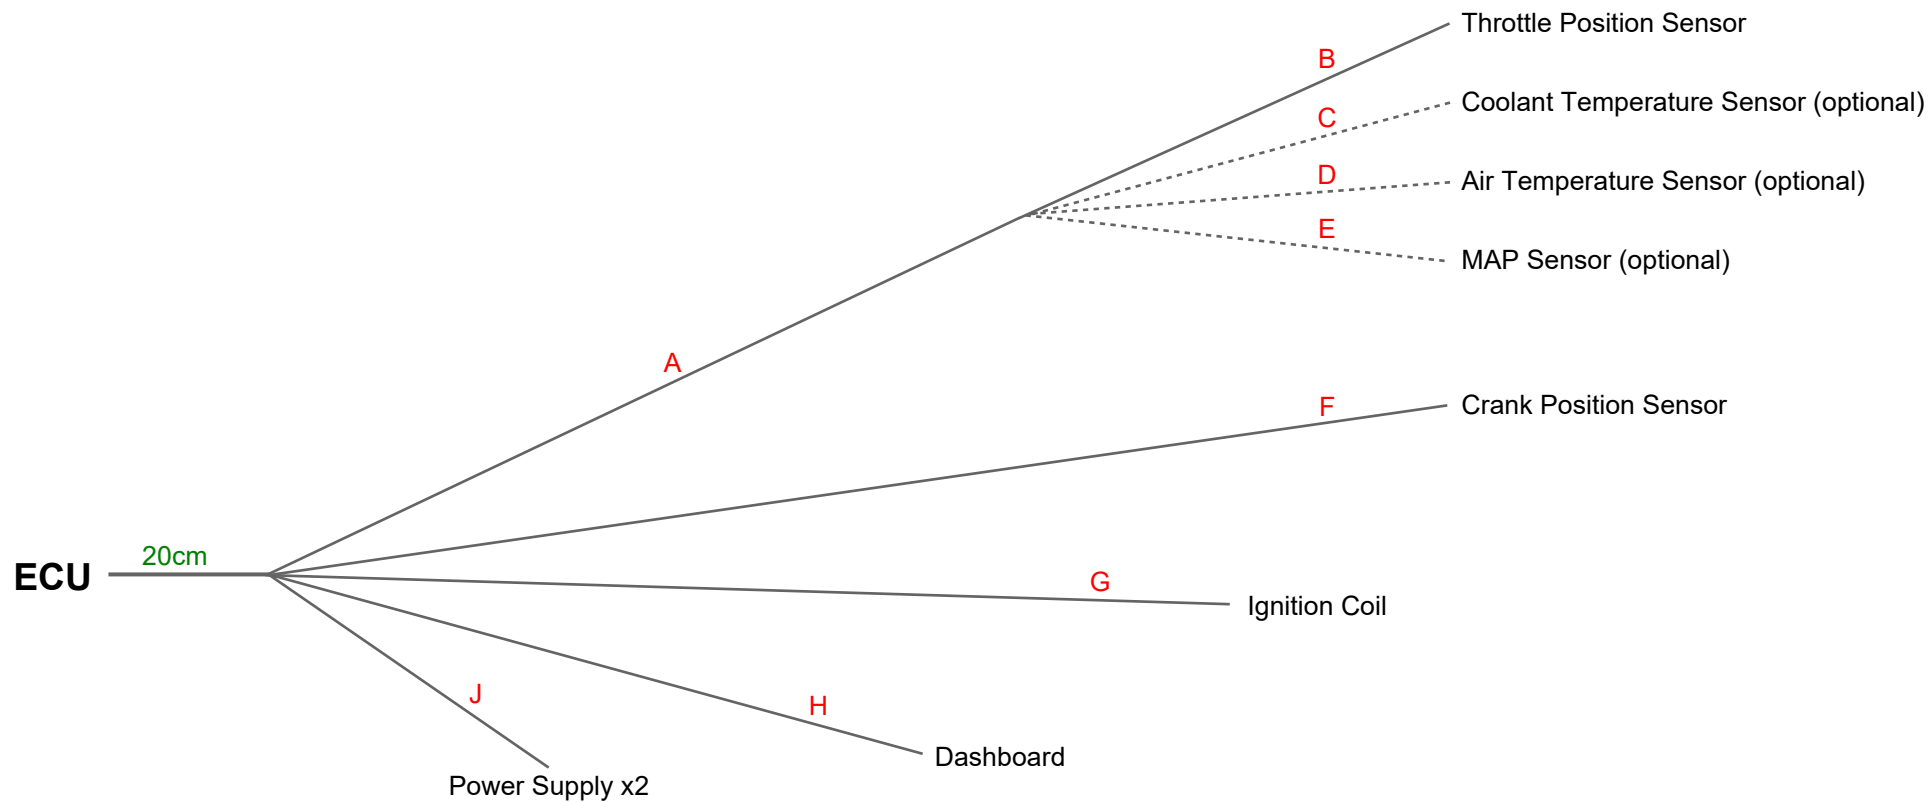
Throttle Position Sensor
B
Coolant Temperature Sensor (optional)
C
D
Air Temperature Sensor (optional)
E
MAP Sensor (optional)
A
F
Crank Position Sensor
20cm
ECU
G
Ignition Coil
J
H
Dashboard
Power Supply x2